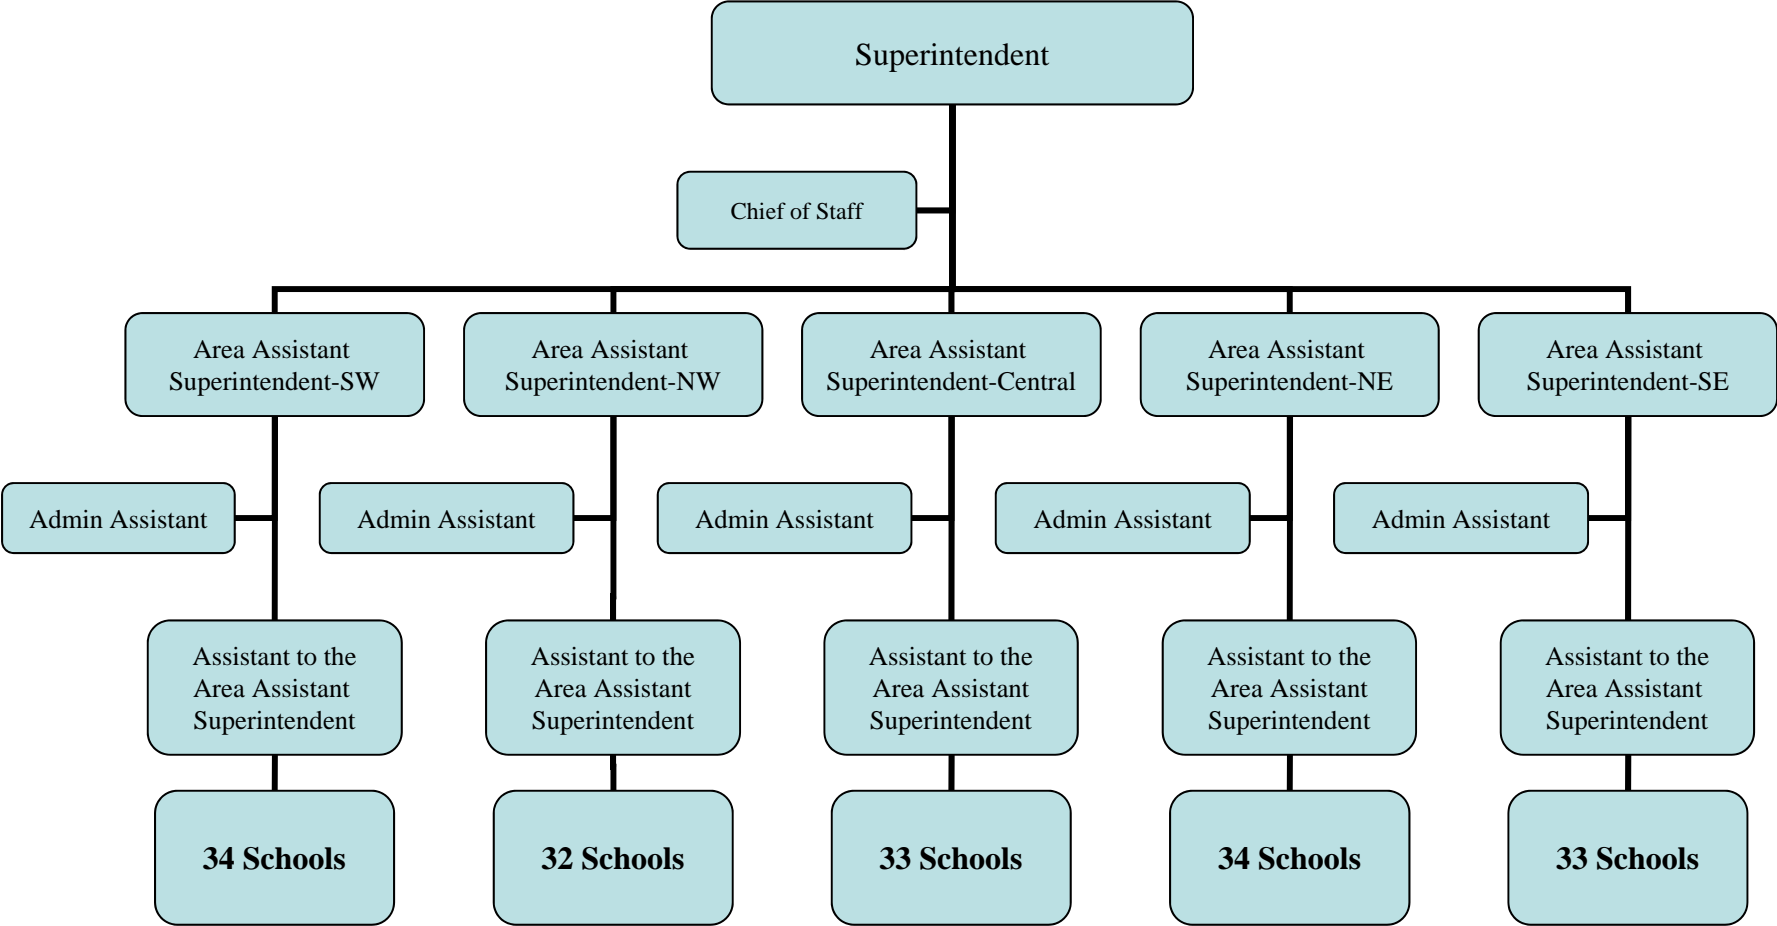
Superintendent

Chief of Staff

Area Assistant Superintendent-SW

Admin Assistant

Assistant to the Area Assistant Superintendent

34 Schools

Area Assistant Superintendent-NW

Admin Assistant

Assistant to the Area Assistant Superintendent

32 Schools

Area Assistant Superintendent-Central

Admin Assistant

Assistant to the Area Assistant Superintendent

33 Schools

Area Assistant Superintendent-NE

Admin Assistant

Assistant to the Area Assistant Superintendent

34 Schools

Area Assistant Superintendent-SE

Admin Assistant

Assistant to the Area Assistant Superintendent

33 Schools